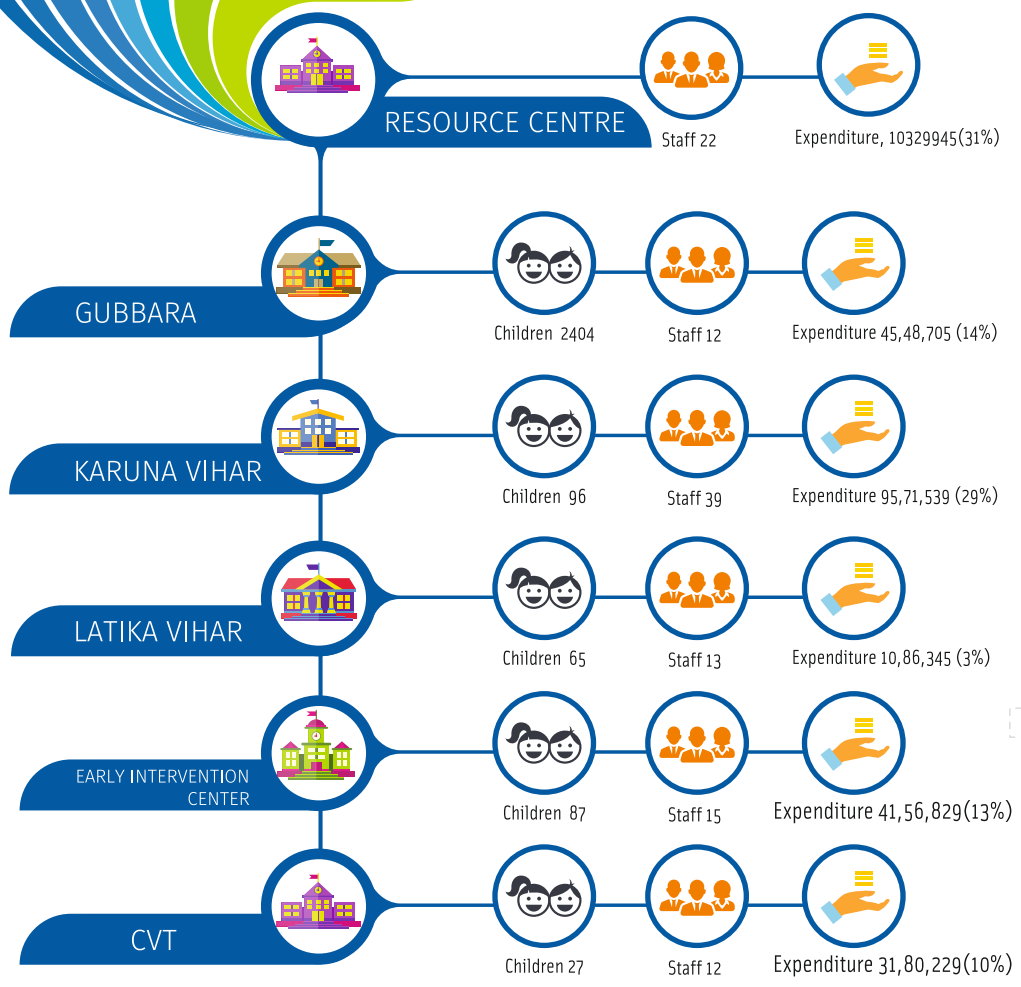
RESOURCE CENTRE

Staff 22

Expenditure, 10329945(31%)

GUBBARA

Children 2404

Staff 12

Expenditure 45,48,705 (14%)

KARUNA VIHAR

Children 96

Staff 39

Expenditure 95,71,539 (29%)

LATIKA VIHAR

Children 65

Staff 13

Expenditure 10,86,345 (3%)

EARLY INTERVENTION CENTER

Children 87

Staff 15

Expenditure 41,56,829(13%)

CVT

Children 27

Staff 12

Expenditure 31,80,229(10%)